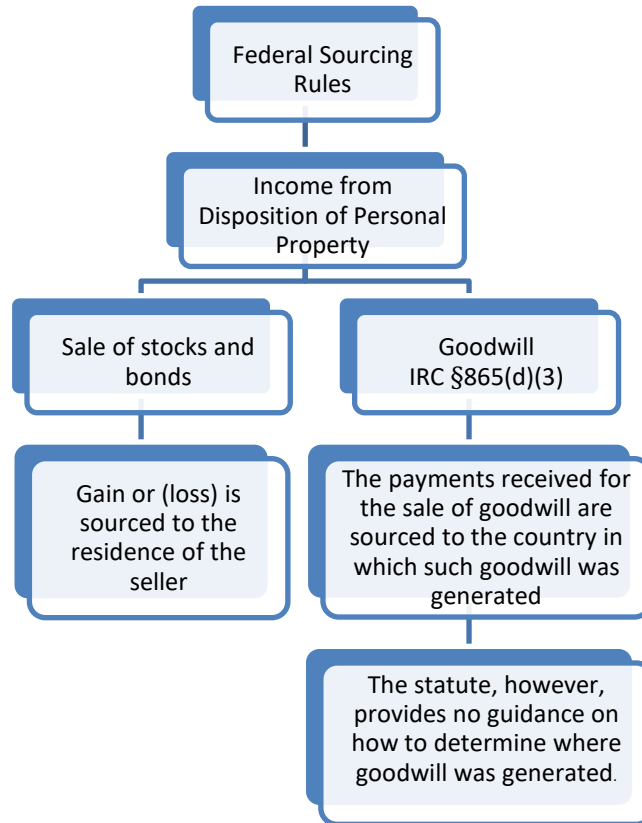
Federal Sourcing Rules

Income from Disposition of Personal Property

Sale of stocks and bonds

Gain or (loss) is sourced to the residence of the seller

Goodwill IRC §865(d)(3)

The payments received for the sale of goodwill are sourced to the country in which such goodwill was generated

The statute, however, provides no guidance on how to determine where goodwill was generated.